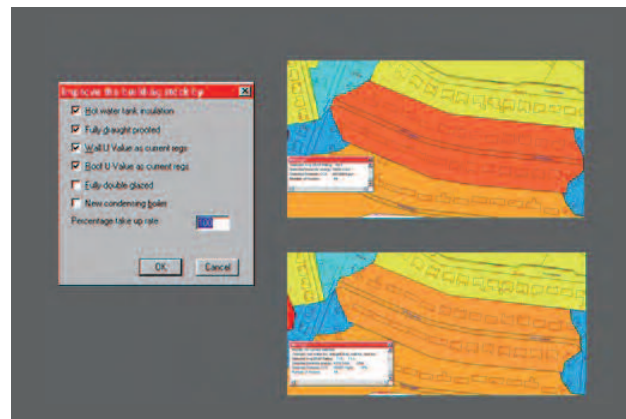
Improve the building stock by

Hot water tank insulation

Fully draught proofed

Wall U Value as current regs

Roof U Value as current regs

Fully double glazed

New condensing boiler

Percentage take up rate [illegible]

OK

Cancel